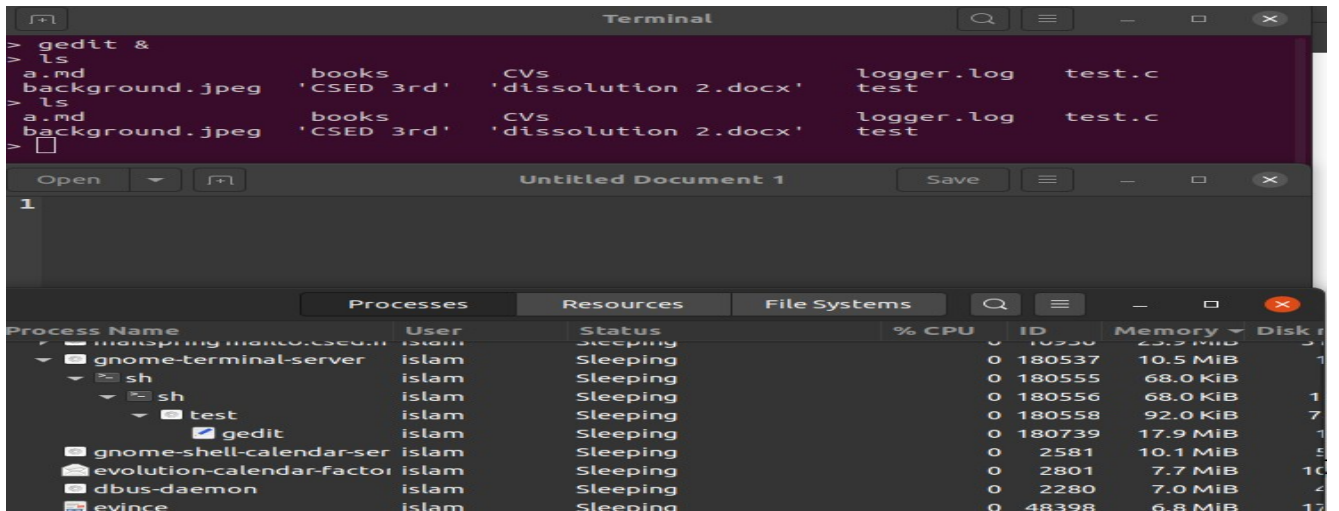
Terminal

> gedit &
> ls
a.md books CVs logger.log test.c
background.jpeg 'CSED 3rd' 'dissolution 2.docx' test
> ls
a.md books CVs logger.log test.c
background.jpeg 'CSED 3rd' 'dissolution 2.docx' test
>

Open Untitled Document 1 Save

1

Processes Resources File Systems

| Process Name | User | Status | % CPU | ID | Memory | Disk |
|---|---|---|---|---|---|---|
| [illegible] | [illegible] | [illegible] | | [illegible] | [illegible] | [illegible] |
| gnome-terminal-server | islam | Sleeping | 0 | 180537 | 10.5 MiB | 1 |
| sh | islam | Sleeping | 0 | 180555 | 68.0 KiB | |
| sh | islam | Sleeping | 0 | 180556 | 68.0 KiB | 1 |
| test | islam | Sleeping | 0 | 180558 | 92.0 KiB | 7 |
| gedit | islam | Sleeping | 0 | 180739 | 17.9 MiB | 1 |
| gnome-shell-calendar-ser | islam | Sleeping | 0 | 2581 | 10.1 MiB | 5 |
| evolution-calendar-factor | islam | Sleeping | 0 | 2801 | 7.7 MiB | 1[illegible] |
| dbus-daemon | islam | Sleeping | 0 | 2280 | 7.0 MiB | 4 |
| evince | islam | Sleeping | 0 | 48398 | 6.8 MiB | 1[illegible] |